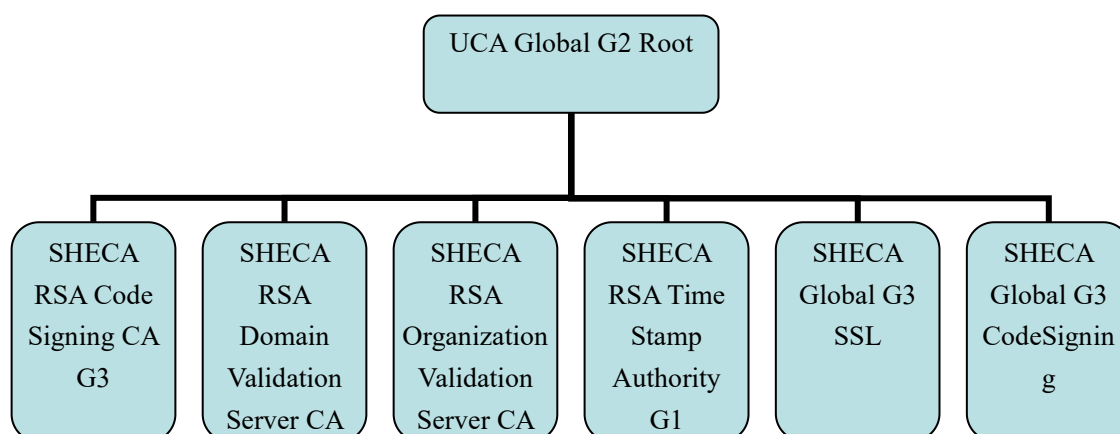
UCA Global G2 Root

SHECA RSA Code Signing CA G3

SHECA RSA Domain Validation Server CA

SHECA RSA Organization Validation Server CA

SHECA RSA Time Stamp Authority G1

SHECA Global G3 SSL

SHECA Global G3 CodeSigning